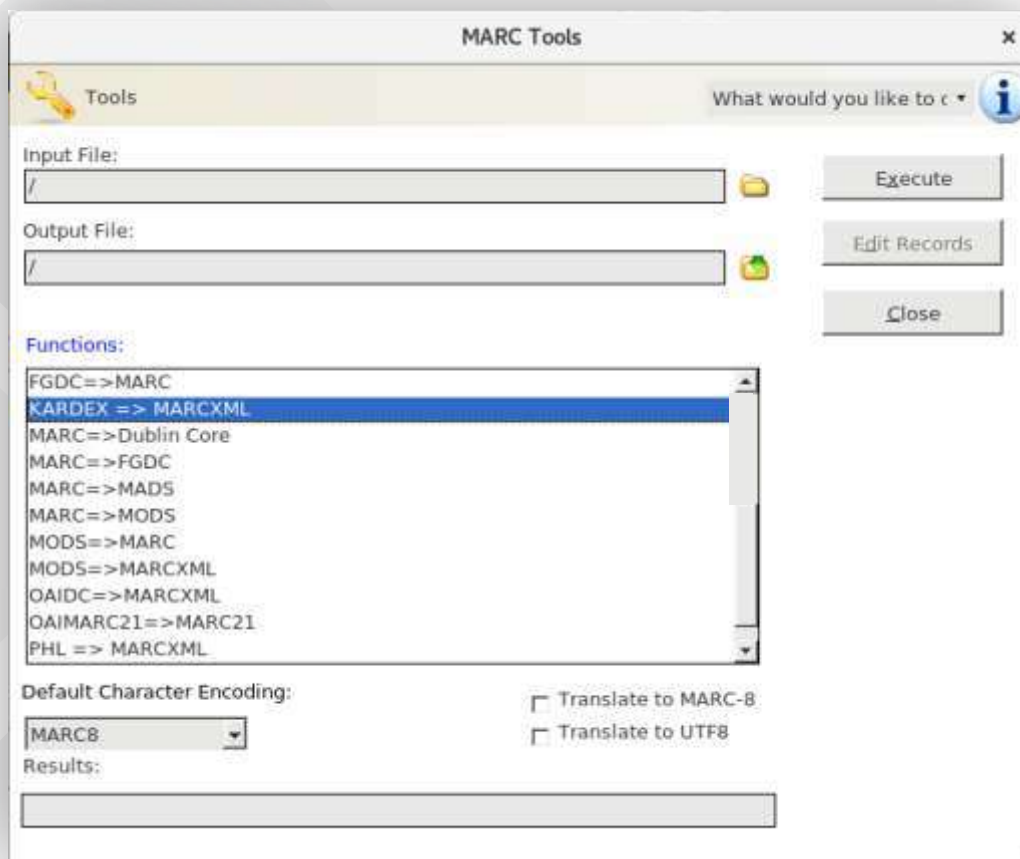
MARC Tools

×

Tools

What would you like to c

Input File:

/

Execute

Output File:

/

Edit Records

Close

Functions:

FGDC=>MARC
KARDEX => MARCXML
MARC=>Dublin Core
MARC=>FGDC
MARC=>MADS
MARC=>MODS
MODS=>MARC
MODS=>MARCXML
OAIDC=>MARCXML
OAIMARC21=>MARC21
PHL => MARCXML

Default Character Encoding:

Translate to MARC-8

Translate to UTF8

MARC8

Results: